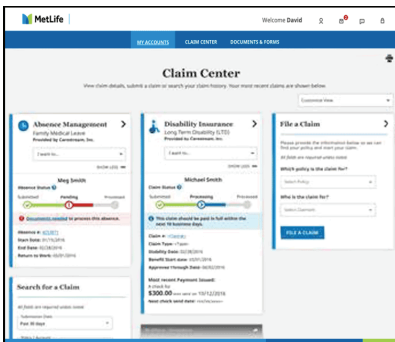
MetLife

Welcome David

MY ACCOUNTS CLAIM CENTER DOCUMENTS & FORMS

Claim Center

View claim details, submit a claim or search your claim history. Your most recent claims are shown below.

Customized View

Absence Management
Family Medical Leave
Provided by Caredream, Inc.

I want to...

SHOW LESS

Meg Smith
Absence Status
Submitted Pending Processed

Documents needed to process this absence.

Absence #: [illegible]
Start Date: 01/14/2016
End Date: 04/04/2016
Return to Work: 05/01/2016

Disability Insurance
Long Term Disability (LTD)
Provided by Caredream, Inc.

I want to...

SHOW LESS

Michael Smith
Claim Status
Submitted Processing Processed

This claim should be paid in full within the next 10 business days.

Claim #: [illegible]
Claim Type: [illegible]
Disability Date: 06/05/2016
Benefit Start date: 06/05/2016
Approved Through Date: 06/02/2016

Most recent Payment Issued:
A check for
$300.00 was sent on 10/12/2016
Next check send date: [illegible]

File a Claim

Please provide the information below so we can find your policy and start your claim.

All fields are required unless noted

Which policy is the claim for?

Select Policy

Who is the claim for?

Select Claimant

FILE A CLAIM

Search for a Claim

All fields are required unless noted

Submission Date

Past 30 days

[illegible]